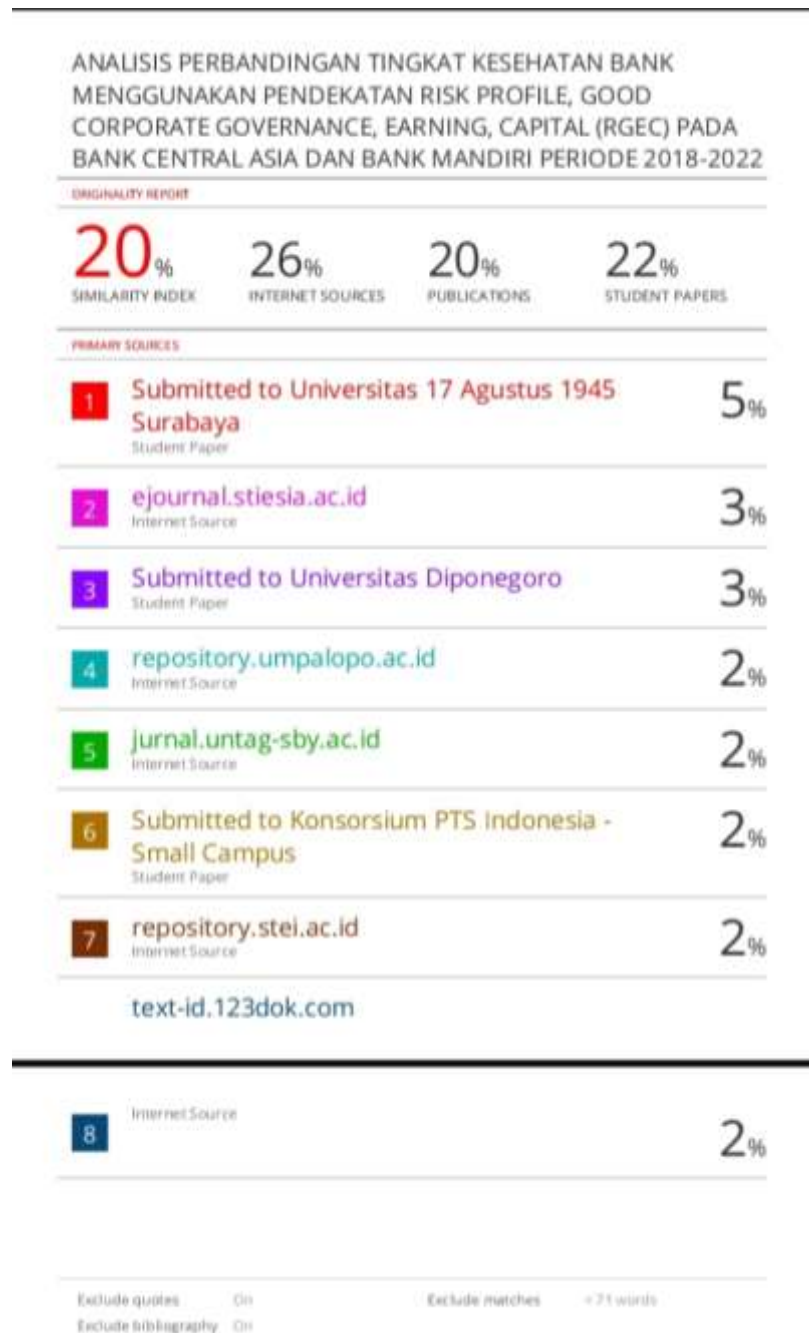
ANALISIS PERBANDINGAN TINGKAT KESEHATAN BANK MENGGUNAKAN PENDEKATAN RISK PROFILE, GOOD CORPORATE GOVERNANCE, EARNING, CAPITAL (RGEC) PADA BANK CENTRAL ASIA DAN BANK MANDIRI PERIODE 2018-2022

ORIGINALITY REPORT

20% SIMILARITY INDEX

26% INTERNET SOURCES

20% PUBLICATIONS

22% STUDENT PAPERS

PRIMARY SOURCES

1 Submitted to Universitas 17 Agustus 1945 Surabaya
Student Paper
5%

2 ejournal.stiesia.ac.id
Internet Source
3%

3 Submitted to Universitas Diponegoro
Student Paper
3%

4 repository.umpalopo.ac.id
Internet Source
2%

5 jurnal.untag-sby.ac.id
Internet Source
2%

6 Submitted to Konsorsium PTS Indonesia - Small Campus
Student Paper
2%

7 repository.stei.ac.id
Internet Source
2%

text-id.123dok.com

8
Internet Source
2%

Exclude quotes On
Exclude bibliography On
Exclude matches < 71 words